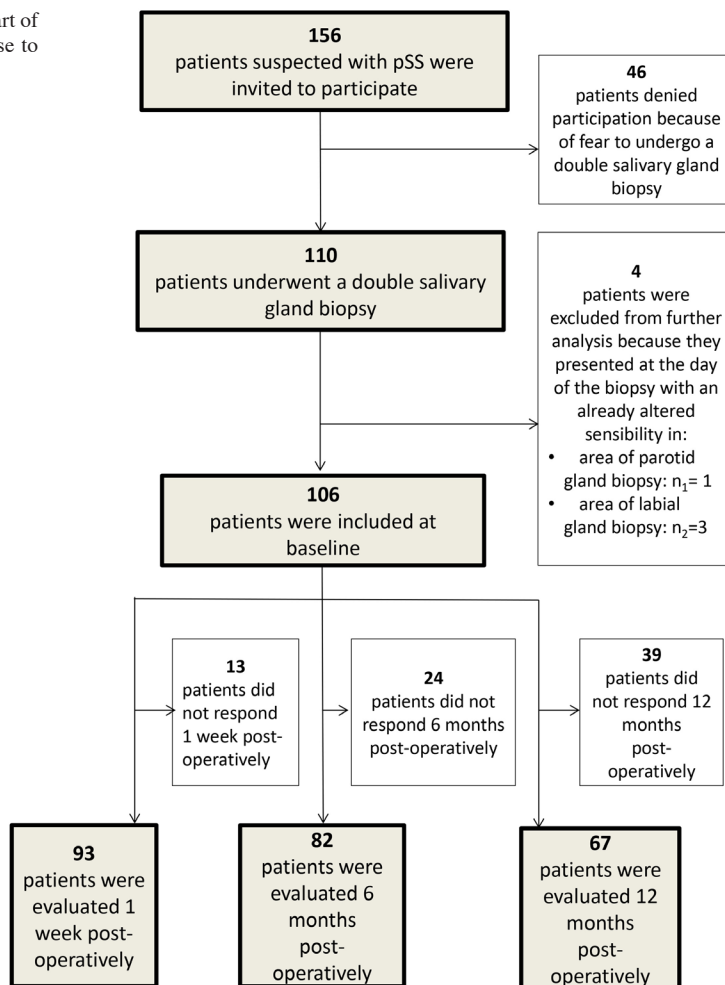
art of
se to

**156**
patients suspected with pSS were invited to participate

**46**
patients denied participation because of fear to undergo a double salivary gland biopsy

**110**
patients underwent a double salivary gland biopsy

**4**
patients were excluded from further analysis because they presented at the day of the biopsy with an already altered sensibility in:
• area of parotid gland biopsy: $n_1$= 1
• area of labial gland biopsy: $n_2$=3

**106**
patients were included at baseline

**13**
patients did not respond 1 week post-operatively

**24**
patients did not respond 6 months post-operatively

**39**
patients did not respond 12 months post-operatively

**93**
patients were evaluated 1 week post-operatively

**82**
patients were evaluated 6 months post-operatively

**67**
patients were evaluated 12 months post-operatively